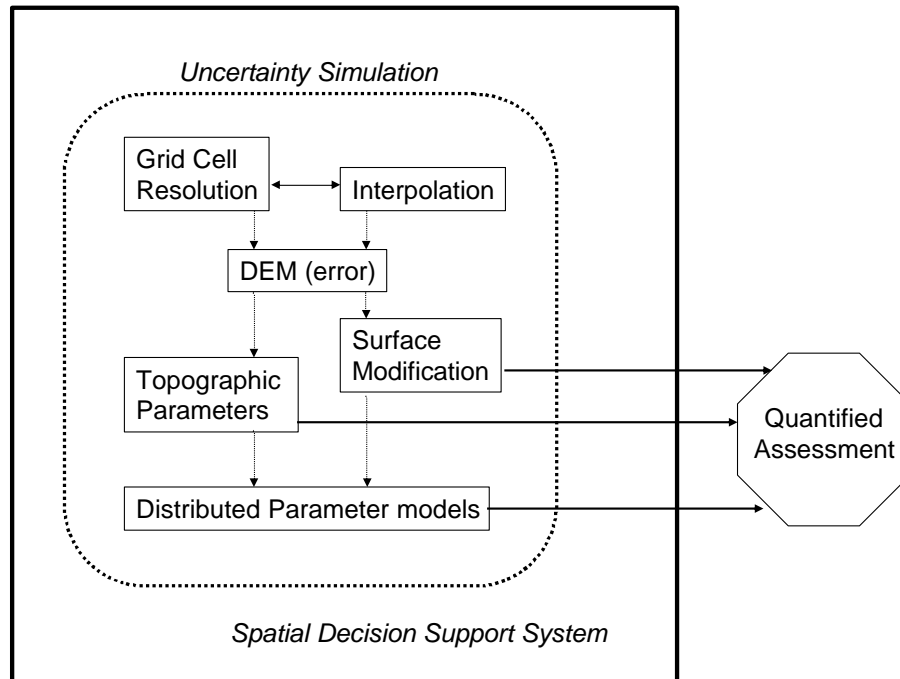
Uncertainty Simulation

Grid Cell Resolution

Interpolation

DEM (error)

Surface Modification

Topographic Parameters

Distributed Parameter models

Quantified Assessment

Spatial Decision Support System